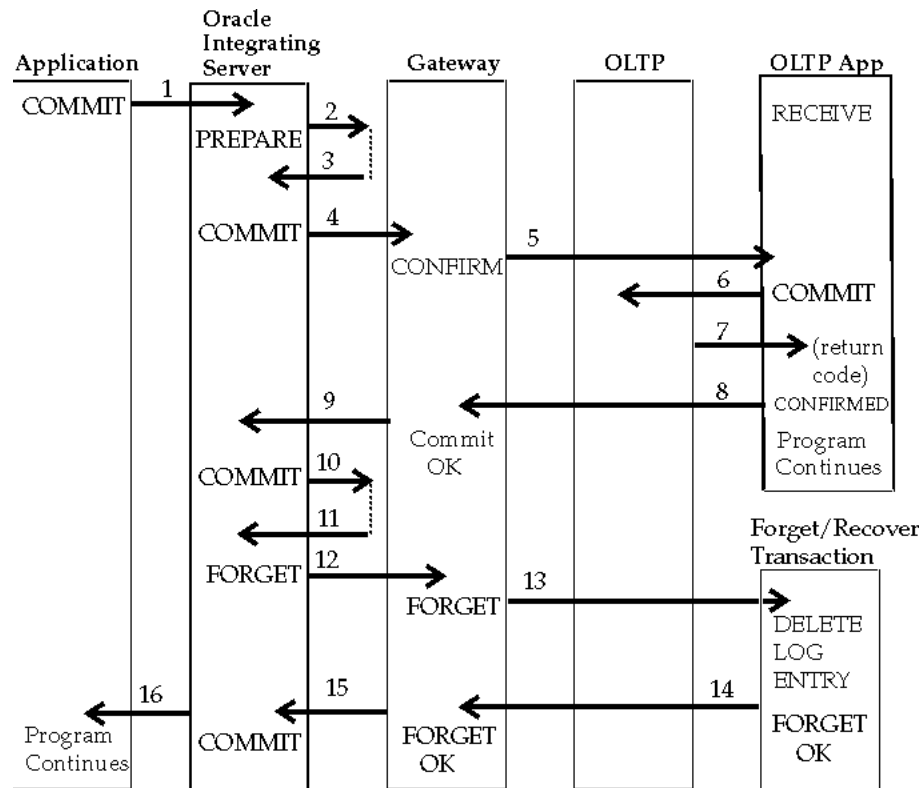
Application

Oracle Integrating Server

Gateway

OLTP

OLTP App

COMMIT

1

PREPARE

2

3

RECEIVE

COMMIT

4

CONFIRM

5

6

COMMIT

7

(return code)

9

8

CONFIRMED

Commit OK

Program Continues

COMMIT

10

11

Forget/Recover Transaction

FORGET

12

FORGET

13

DELETE LOG ENTRY

16

15

14

Program Continues

COMMIT

FORGET OK

FORGET OK